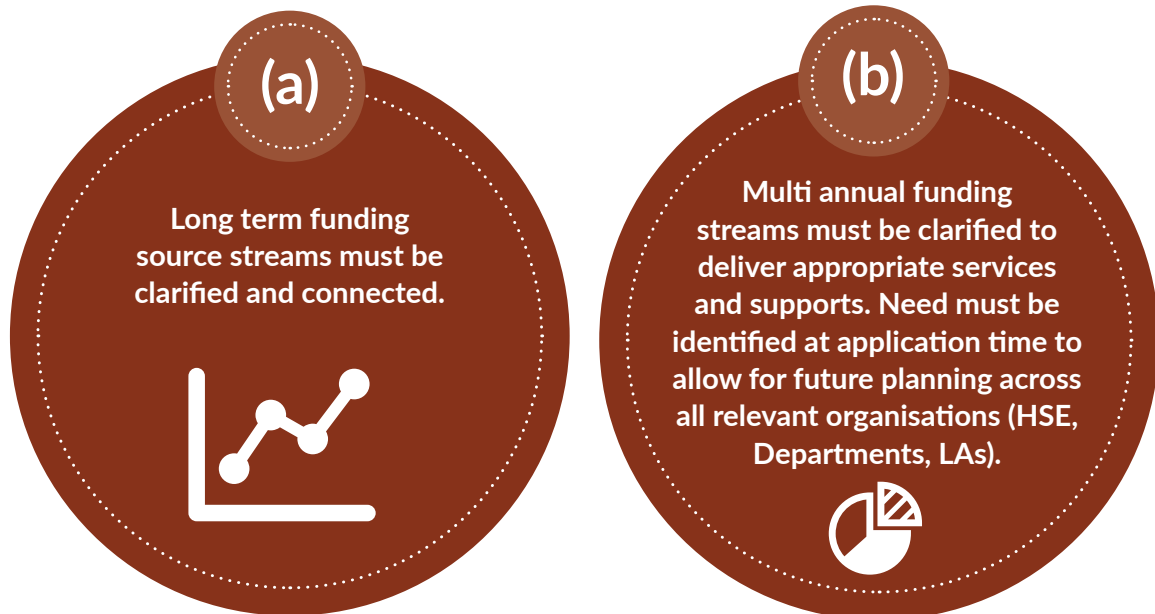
(a)

Long term funding source streams must be clarified and connected.

(b)

Multi annual funding streams must be clarified to deliver appropriate services and supports. Need must be identified at application time to allow for future planning across all relevant organisations (HSE, Departments, LAs).